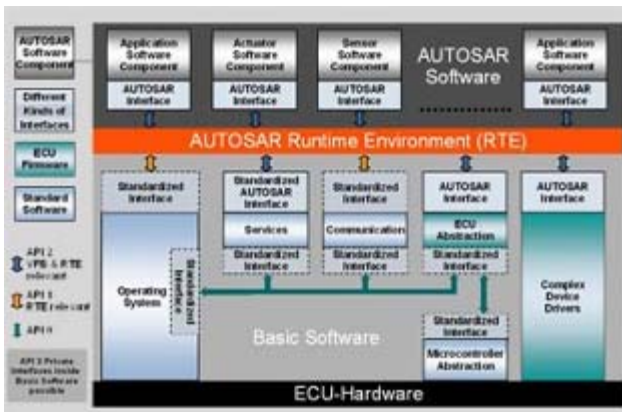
AUTOSAR Software Component

Different Kinds of Interfaces

ECU Firmware

Standard Software

API 2 VFB & RTE relevant

API 1 RTE relevant

API 0

API 3 Private Interfaces inside Basic Software possible

Application Software Component

AUTOSAR Interface

Actuator Software Component

AUTOSAR Interface

Sensor Software Component

AUTOSAR Interface

AUTOSAR Software

Application Software Component

AUTOSAR Interface

AUTOSAR Runtime Environment (RTE)

Standardized Interface

Operating System

Standardized Interface

Standardized AUTOSAR Interface

Services

Standardized Interface

Standardized Interface

Communication

Standardized Interface

AUTOSAR Interface

ECU Abstraction

Standardized Interface

Standardized Interface

Microcontroller Abstraction

AUTOSAR Interface

Complex Device Drivers

Basic Software

ECU-Hardware